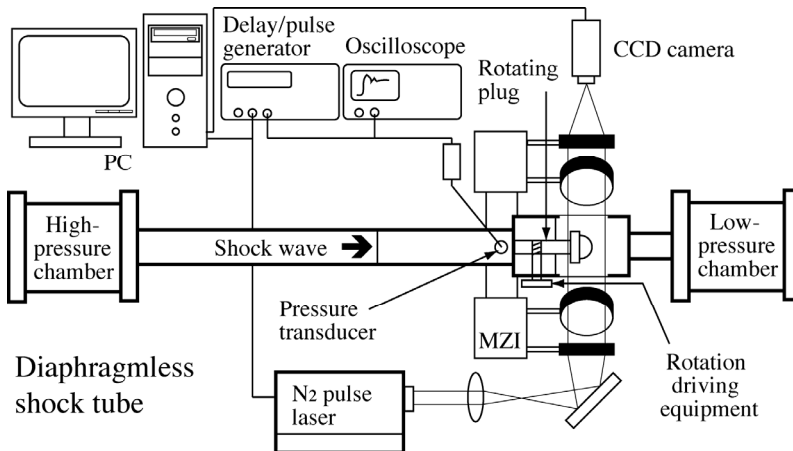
Delay/pulse generator

Oscilloscope

CCD camera

Rotating plug

PC

High-pressure chamber

Shock wave

Low-pressure chamber

Pressure transducer

MZI

Diaphragmless shock tube

$N_2$ pulse laser

Rotation driving equipment